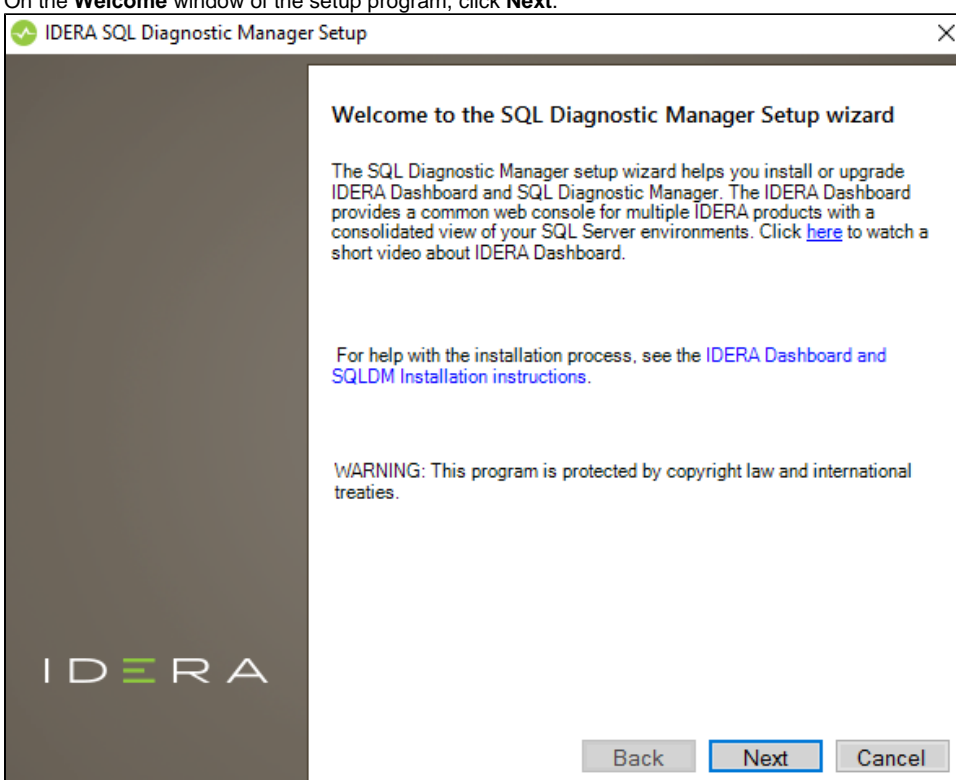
On the **Welcome** window of the setup program, click **Next**.

IDERA SQL Diagnostic Manager Setup

Welcome to the SQL Diagnostic Manager Setup wizard

The SQL Diagnostic Manager setup wizard helps you install or upgrade IDERA Dashboard and SQL Diagnostic Manager. The IDERA Dashboard provides a common web console for multiple IDERA products with a consolidated view of your SQL Server environments. Click here to watch a short video about IDERA Dashboard.

For help with the installation process, see the IDERA Dashboard and SQLDM Installation instructions.

WARNING: This program is protected by copyright law and international treaties.

IDERA

Back Next Cancel